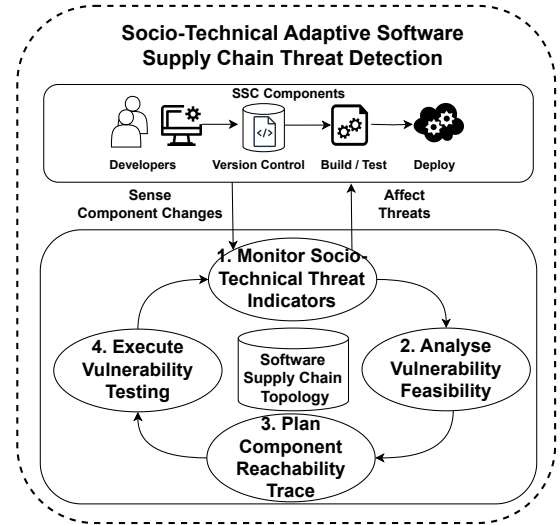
Socio-Technical Adaptive Software Supply Chain Threat Detection

SSC Components

Developers

Version Control

Build / Test

Deploy

Sense Component Changes

Affect Threats

1. Monitor Socio-Technical Threat Indicators

2. Analyse Vulnerability Feasibility

3. Plan Component Reachability Trace

4. Execute Vulnerability Testing

Software Supply Chain Topology